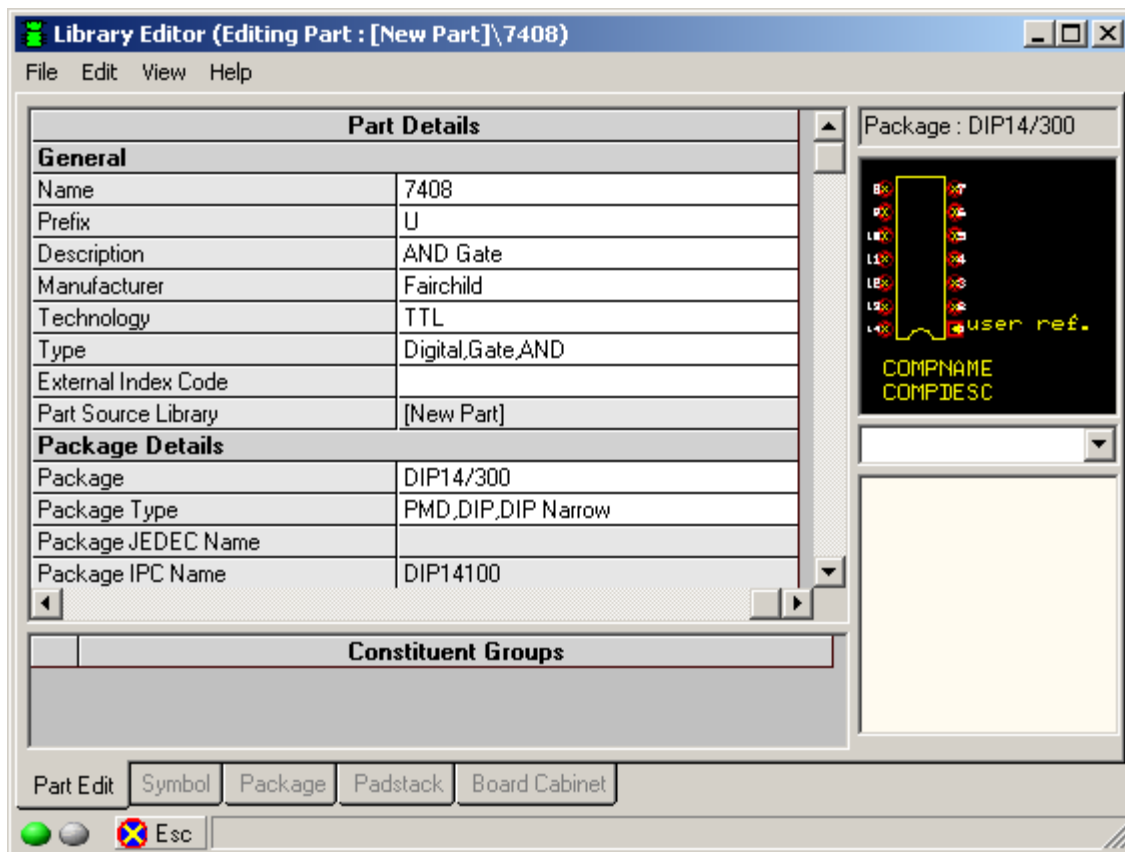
Library Editor (Editing Part : [New Part]\7408)

File Edit View Help

| Part Details | |
|---|---|
| **General** | |
| Name | 7408 |
| Prefix | U |
| Description | AND Gate |
| Manufacturer | Fairchild |
| Technology | TTL |
| Type | Digital,Gate,AND |
| External Index Code | |
| Part Source Library | [New Part] |
| **Package Details** | |
| Package | DIP14/300 |
| Package Type | PMD,DIP,DIP Narrow |
| Package JEDEC Name | |
| Package IPC Name | DIP14100 |

Package : DIP14/300

user ref.

COMPNAME
COMPDESC

Constituent Groups

Part Edit Symbol Package Padstack Board Cabinet

Esc